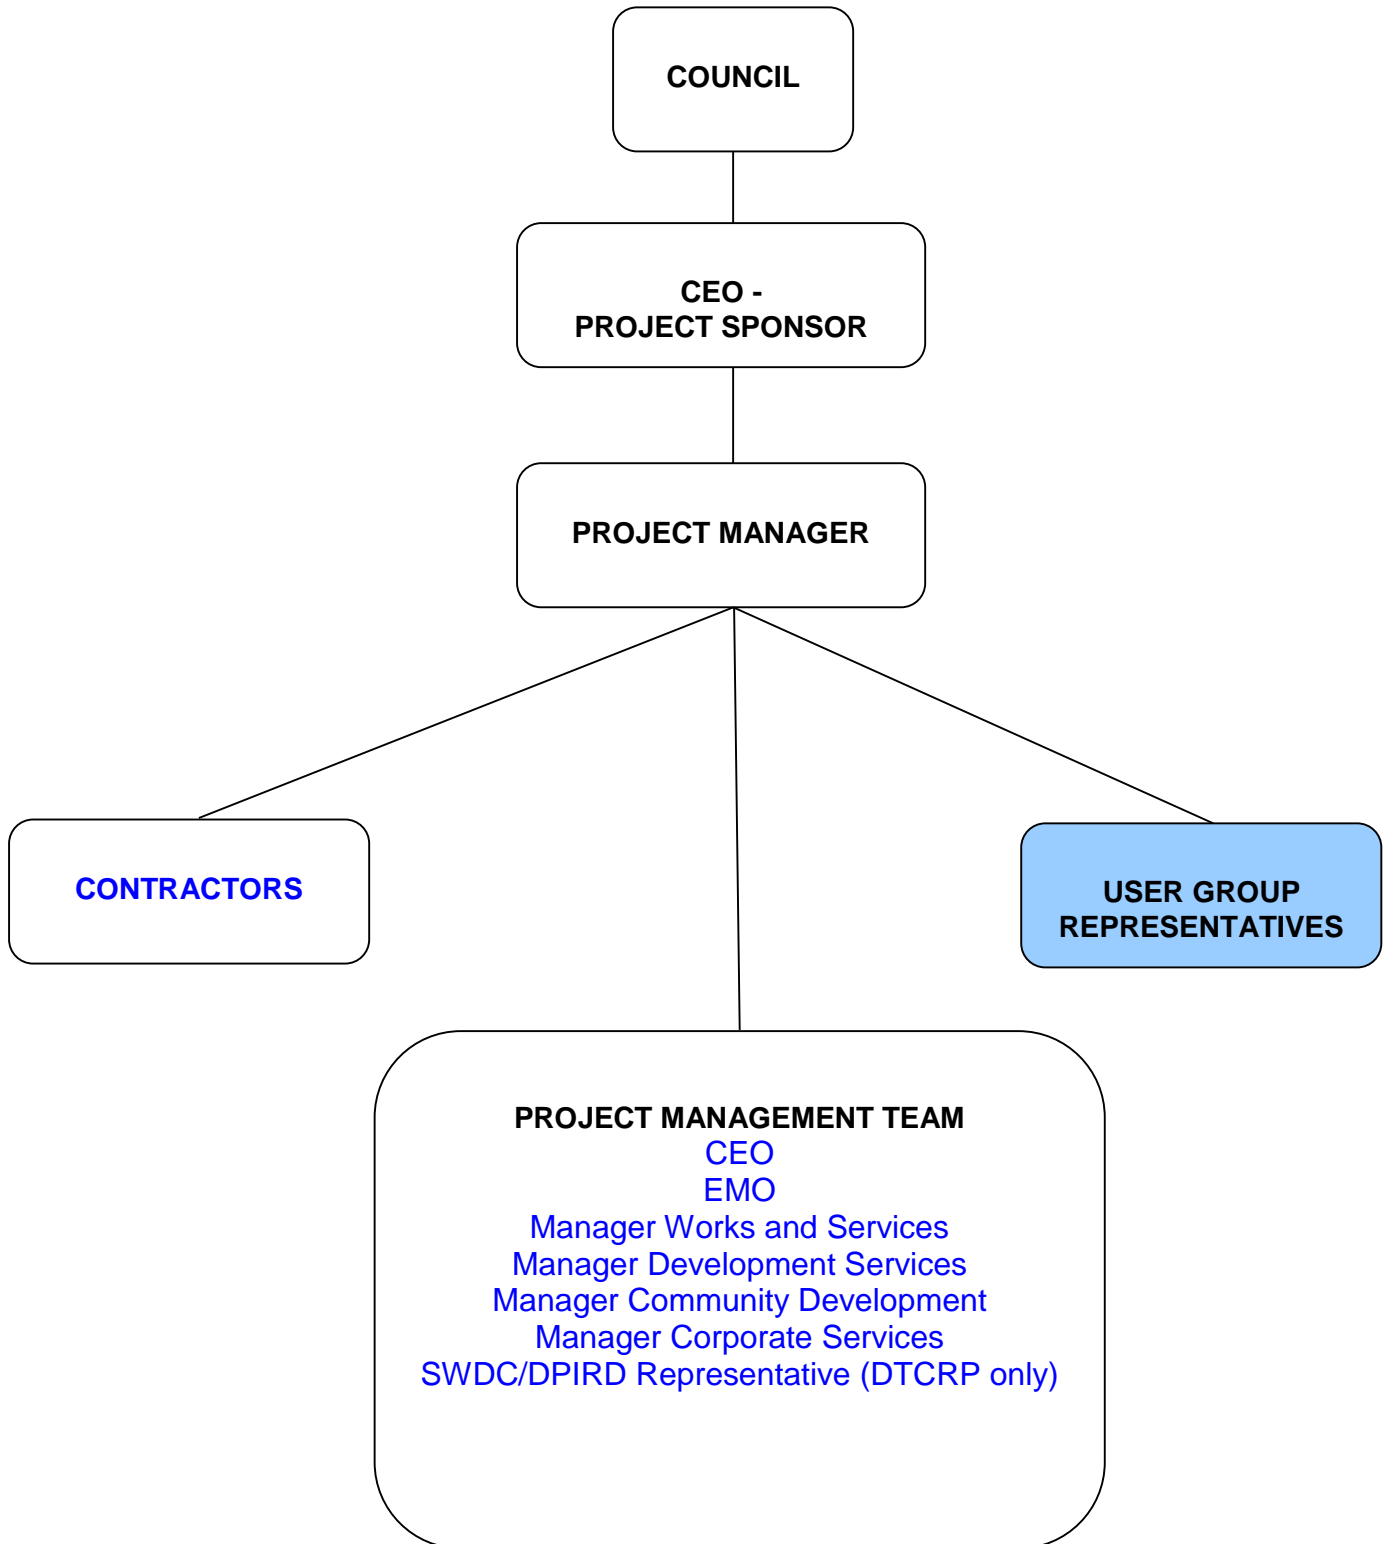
COUNCIL

CEO -
PROJECT SPONSOR

PROJECT MANAGER

CONTRACTORS

USER GROUP
REPRESENTATIVES

PROJECT MANAGEMENT TEAM
CEO
EMO
Manager Works and Services
Manager Development Services
Manager Community Development
Manager Corporate Services
SWDC/DPIRD Representative (DTCRP only)